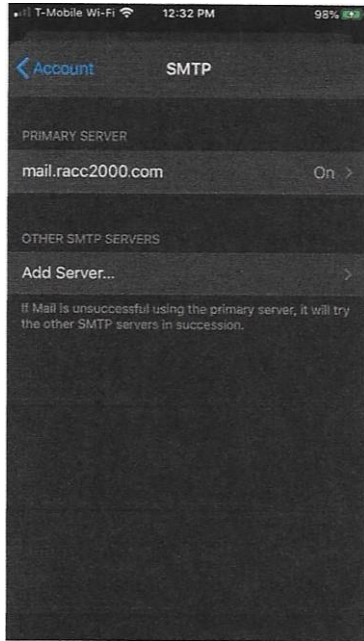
T-Mobile Wi-Fi 12:32 PM 98%

Account SMTP

PRIMARY SERVER

mail.racc2000.com On

OTHER SMTP SERVERS

Add Server...

If Mail is unsuccessful using the primary server, it will try the other SMTP servers in succession.